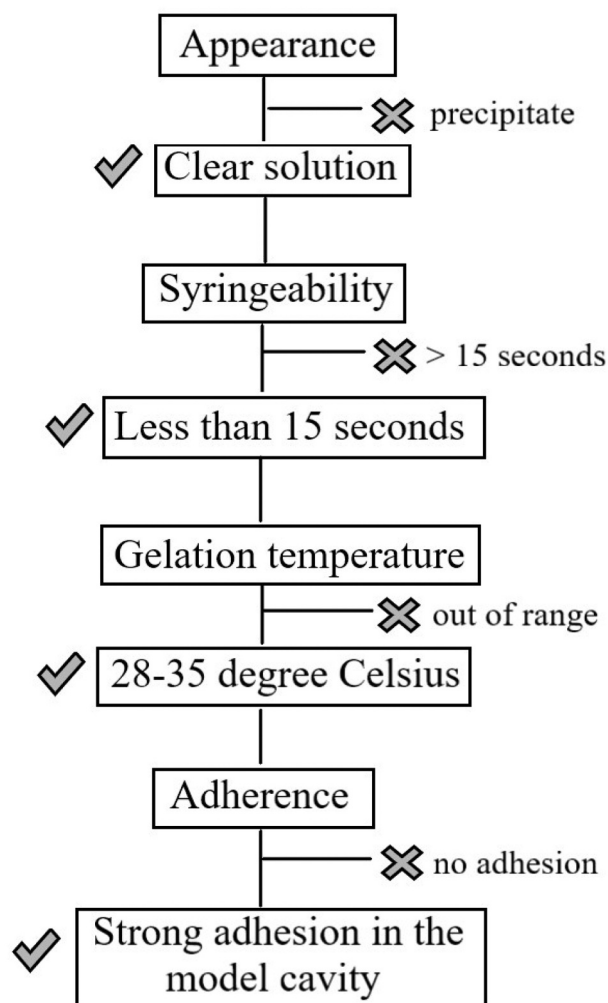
Appearance

precipitate

Clear solution

Syringeability

> 15 seconds

Less than 15 seconds

Gelation temperature

out of range

28-35 degree Celsius

Adherence

no adhesion

Strong adhesion in the model cavity